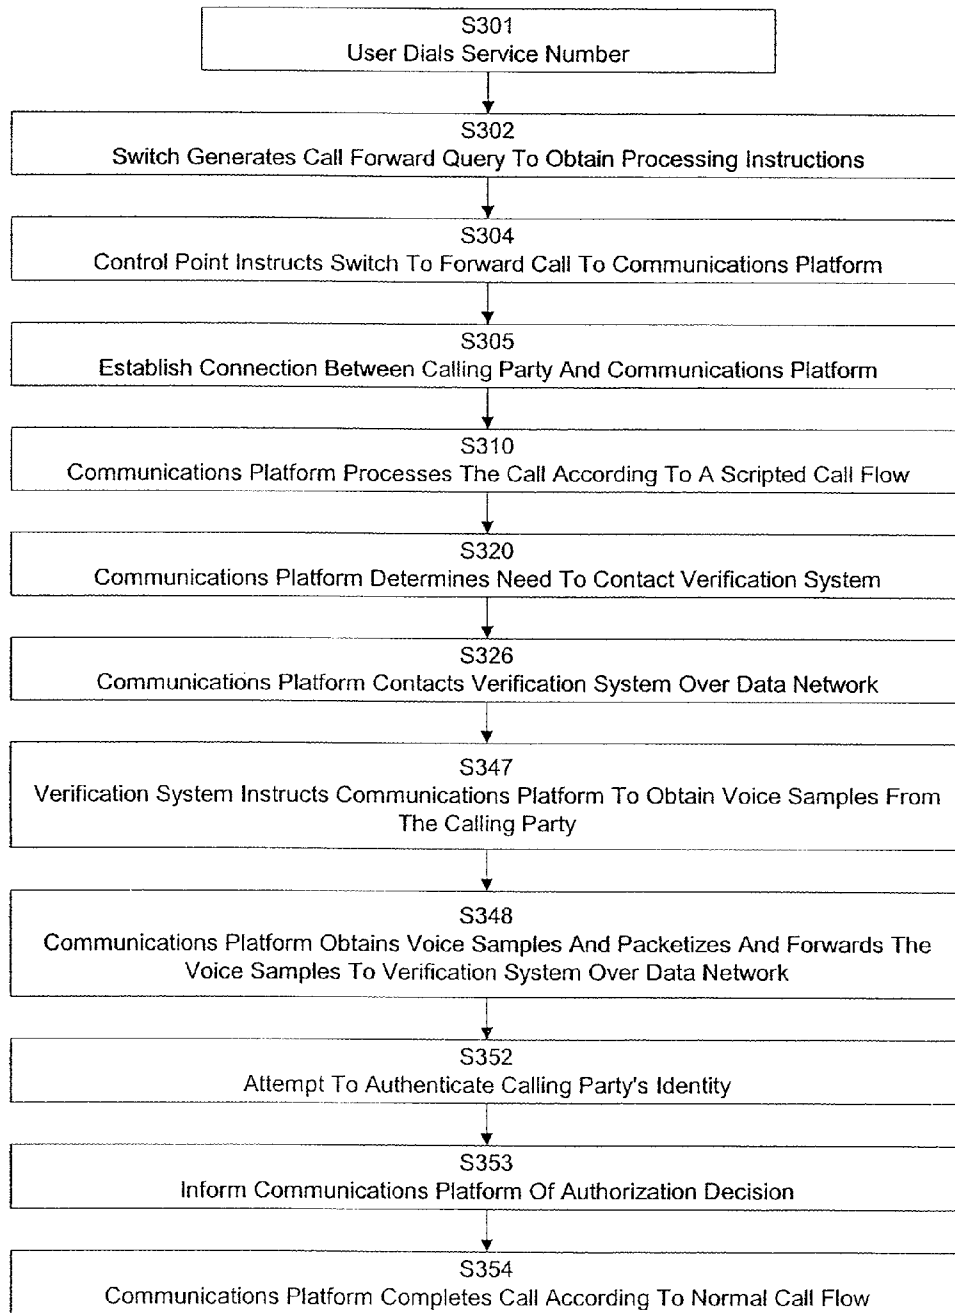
S301
User Dials Service Number

S302
Switch Generates Call Forward Query To Obtain Processing Instructions

S304
Control Point Instructs Switch To Forward Call To Communications Platform

S305
Establish Connection Between Calling Party And Communications Platform

S310
Communications Platform Processes The Call According To A Scripted Call Flow

S320
Communications Platform Determines Need To Contact Verification System

S326
Communications Platform Contacts Verification System Over Data Network

S347
Verification System Instructs Communications Platform To Obtain Voice Samples From The Calling Party

S348
Communications Platform Obtains Voice Samples And Packetizes And Forwards The Voice Samples To Verification System Over Data Network

S352
Attempt To Authenticate Calling Party's Identity

S353
Inform Communications Platform Of Authorization Decision

S354
Communications Platform Completes Call According To Normal Call Flow